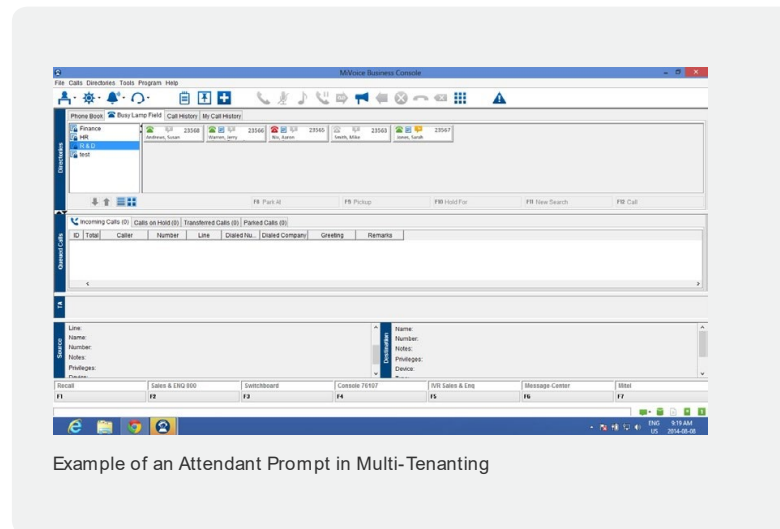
MiVoice Business Console

File Calls Directories Tools Program Help

Phone Book | Busy Lamp Field | Call History | My Call History

Directories

Finance
HR
R & D
test

23568 Andrews, Susan
23566 Warren, Jerry
23565 Wo, Aaron
23563 Smith, Mike
23567 Jones, Sarah

F6 Park At
F7 Pickup
F8 Hold For
F9 New Search
F10 Call

Queued Calls

Incoming Calls (0) | Calls on Hold (0) | Transferred Calls (0) | Parked Calls (0)

| ID | Total | Caller | Number | Line | Dialed Nu... | Dialed Company | Greeting | Remarks |
|---|---|---|---|---|---|---|---|---|

Source

Line:
Name:
Number:
Notes:
Privileges:
Device:

Destination

Name:
Number:
Notes:
Privileges:
Device:

| Recall | Sales & ENQ 800 | Switchboard | Console 76107 | IVR Sales & Enq | Message Center | Mitel |
|---|---|---|---|---|---|---|
| F1 | F2 | F3 | F4 | F5 | F6 | F7 |

ENG US 9:19 AM 2014-08-08

Example of an Attendant Prompt in Multi-Tenanting